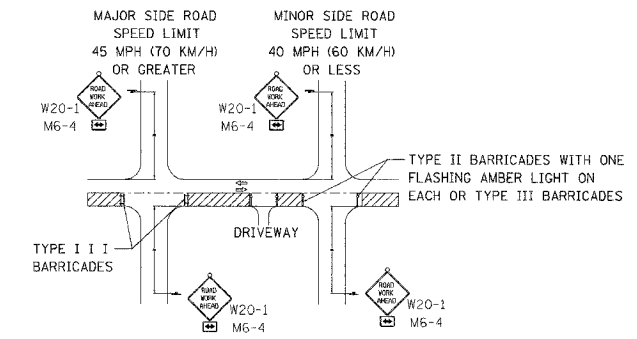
MAJOR SIDE ROAD SPEED LIMIT 45 MPH (70 KM/H) OR GREATER

MINOR SIDE ROAD SPEED LIMIT 40 MPH (60 KM/H) OR LESS

ROAD WORK AHEAD

W20-1
M6-4

ROAD WORK AHEAD

W20-1
M6-4

TYPE II BARRICADES WITH ONE FLASHING AMBER LIGHT ON EACH OR TYPE III BARRICADES

DRIVEWAY

TYPE I I I BARRICADES

ROAD WORK AHEAD

W20-1
M6-4

ROAD WORK AHEAD

W20-1
M6-4